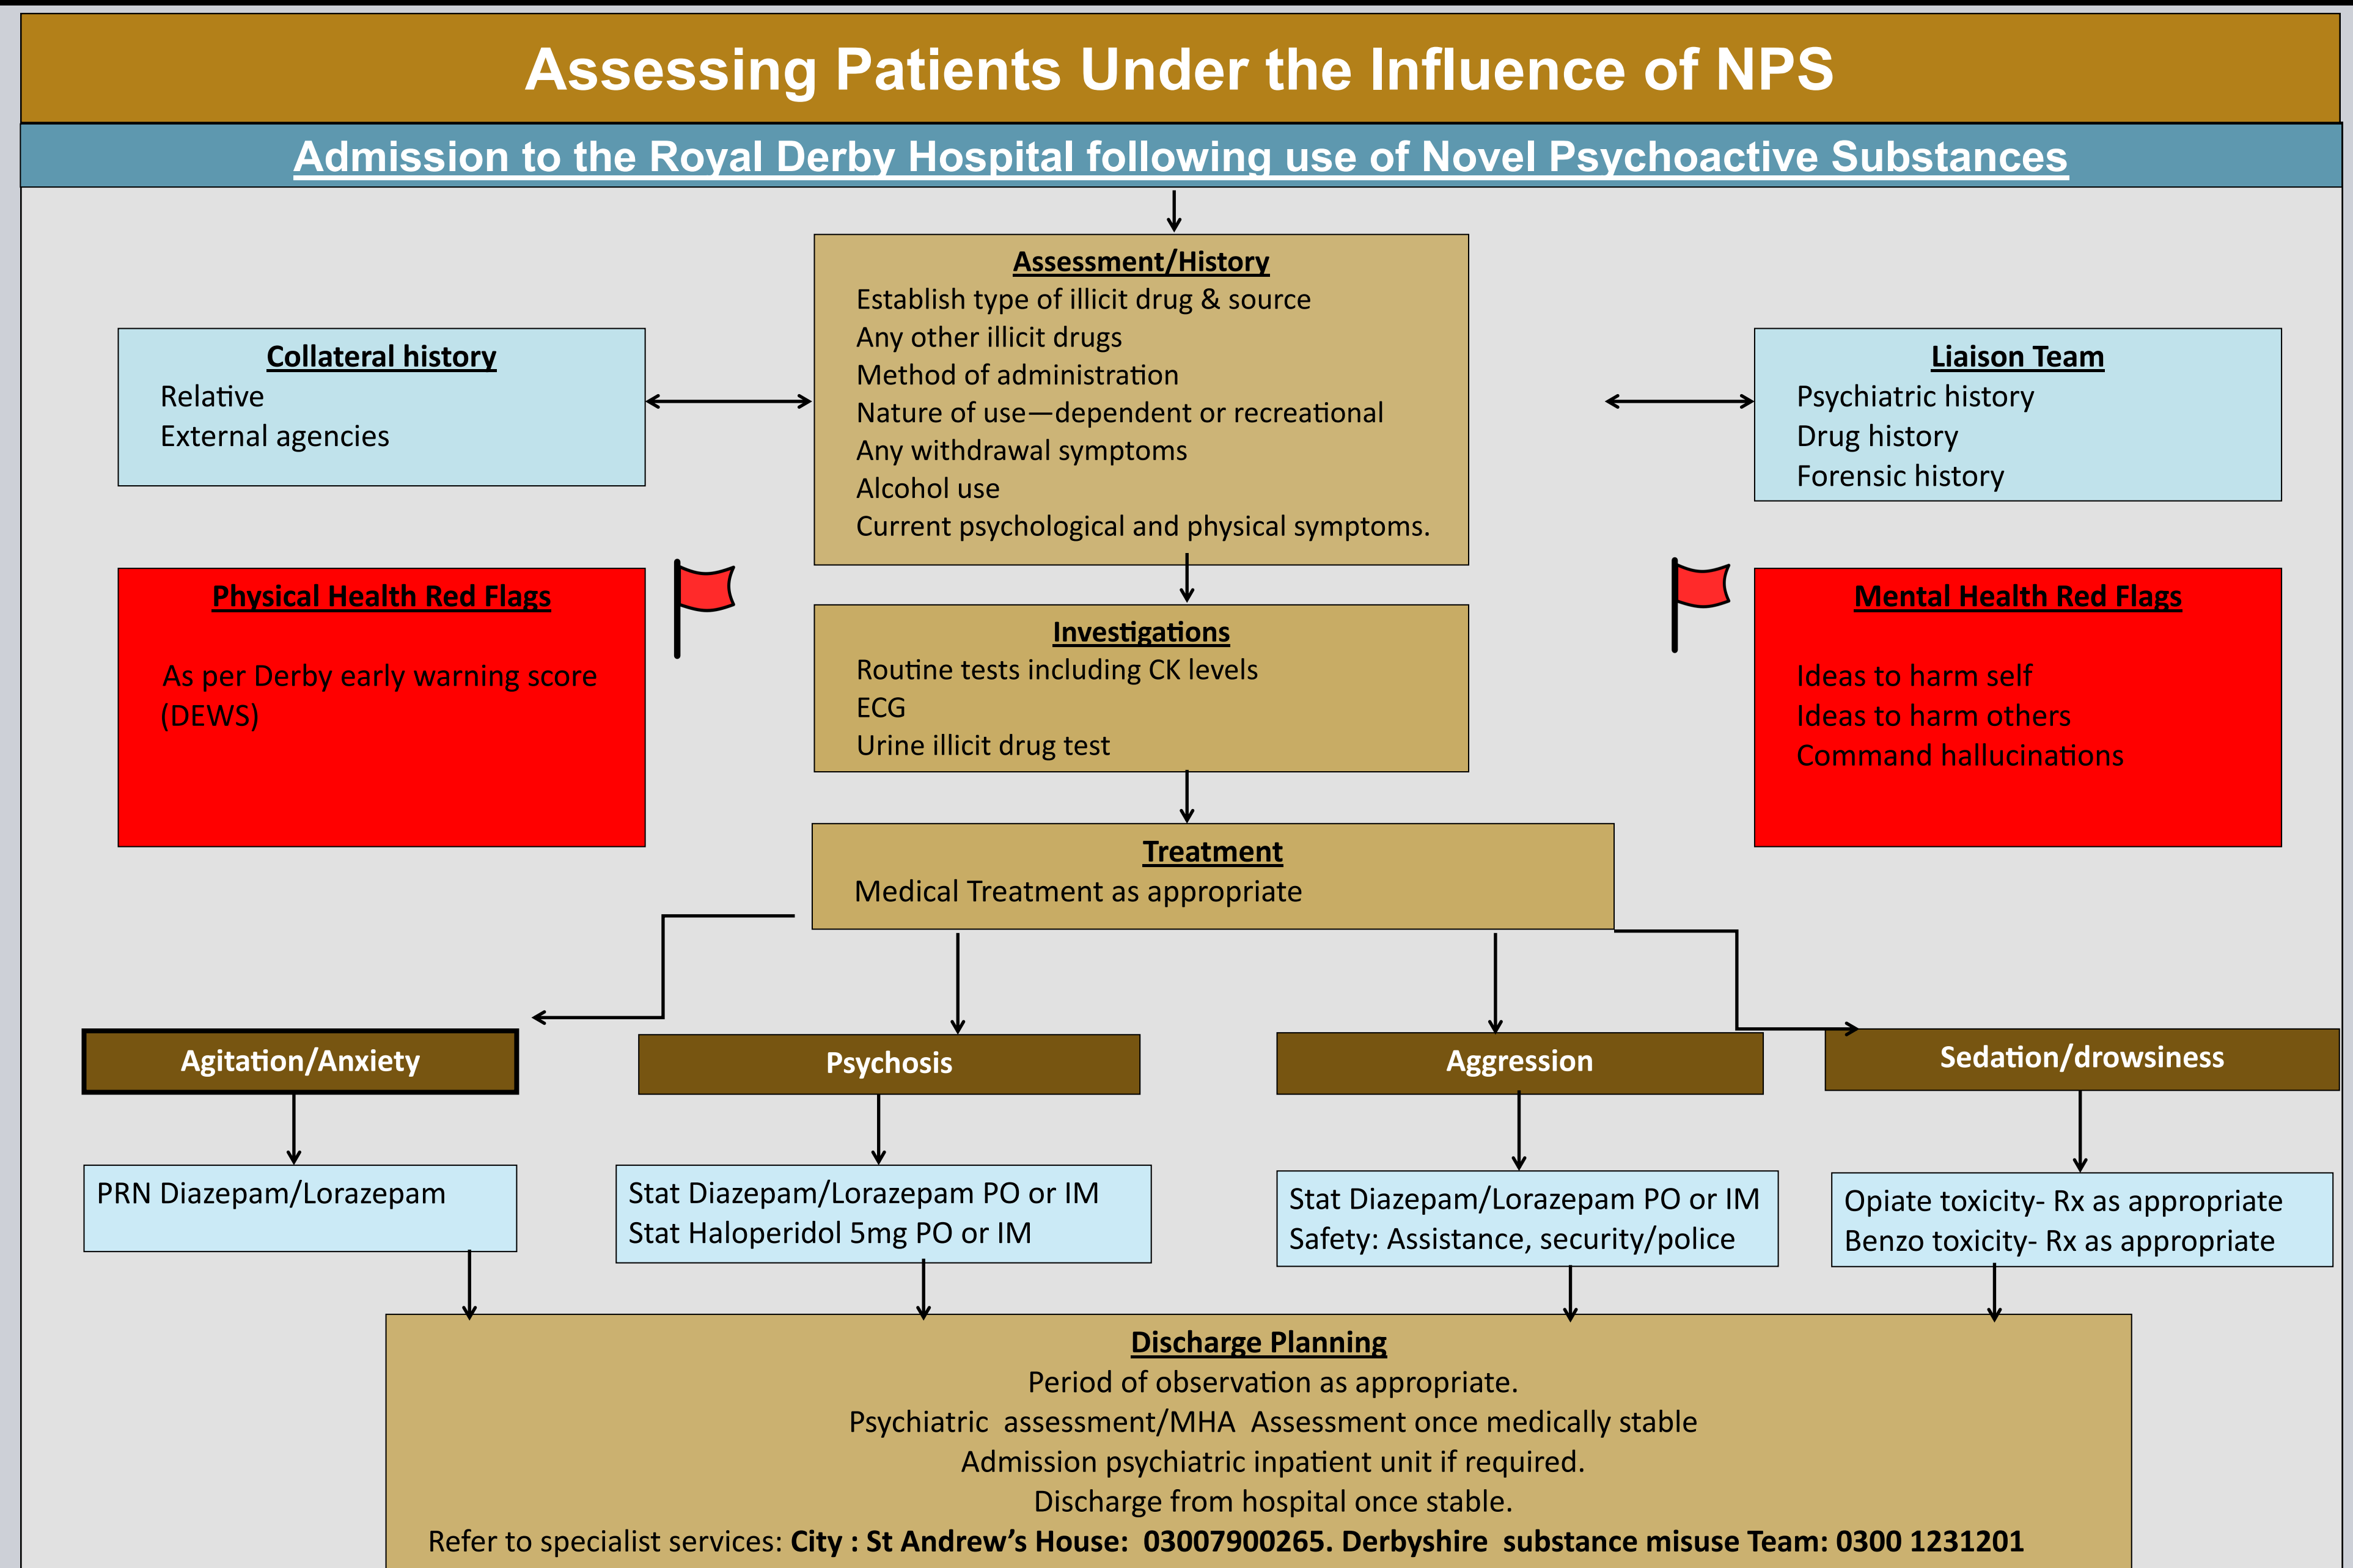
Assessing Patients Under the Influence of NPS

Admission to the Royal Derby Hospital following use of Novel Psychoactive Substances

Collateral history
Relative
External agencies

Assessment/History
Establish type of illicit drug & source
Any other illicit drugs
Method of administration
Nature of use—dependent or recreational
Any withdrawal symptoms
Alcohol use
Current psychological and physical symptoms.

Liaison Team
Psychiatric history
Drug history
Forensic history

Physical Health Red Flags
As per Derby early warning score (DEWS)

Investigations
Routine tests including CK levels
ECG
Urine illicit drug test

Mental Health Red Flags
Ideas to harm self
Ideas to harm others
Command hallucinations

Treatment
Medical Treatment as appropriate

Agitation/Anxiety

Psychosis

Aggression

Sedation/drowsiness

PRN Diazepam/Lorazepam

Stat Diazepam/Lorazepam PO or IM
Stat Haloperidol 5mg PO or IM

Stat Diazepam/Lorazepam PO or IM
Safety: Assistance, security/police

Opiate toxicity- Rx as appropriate
Benzo toxicity- Rx as appropriate

Discharge Planning
Period of observation as appropriate.
Psychiatric assessment/MHA Assessment once medically stable
Admission psychiatric inpatient unit if required.
Discharge from hospital once stable.
Refer to specialist services: City : St Andrew's House: 03007900265. Derbyshire substance misuse Team: 0300 1231201